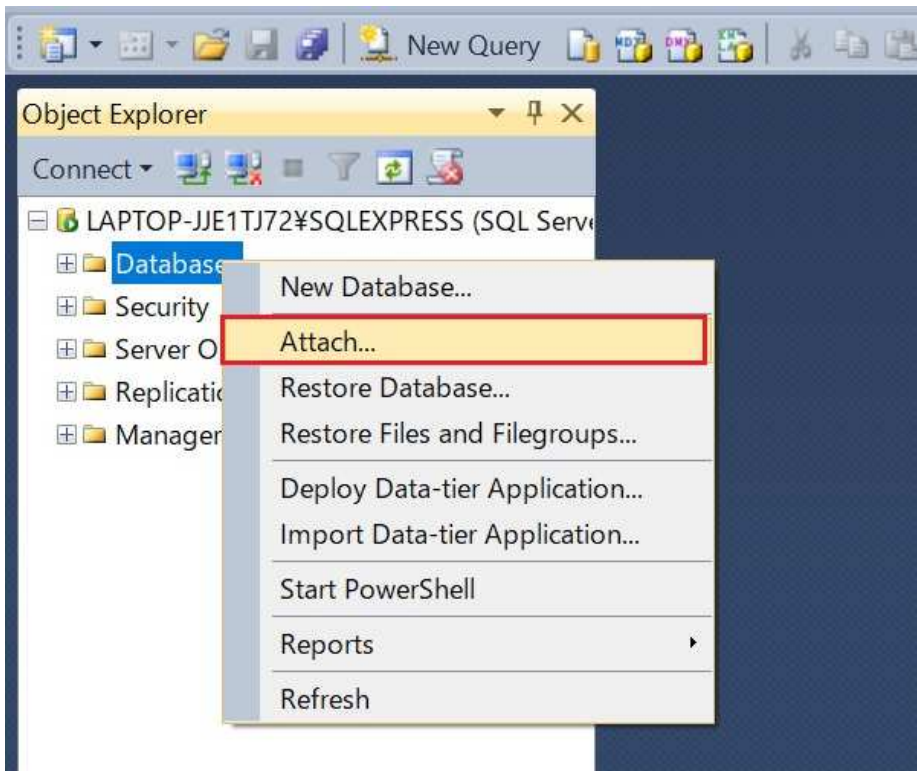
New Query

Object Explorer

Connect

LAPTOP-JJE1TJ72¥SQLEXPRESS (SQL Serv

Database

Security

Server O

Replicati

Manager

New Database...

Attach...

Restore Database...

Restore Files and Filegroups...

Deploy Data-tier Application...

Import Data-tier Application...

Start PowerShell

Reports

Refresh